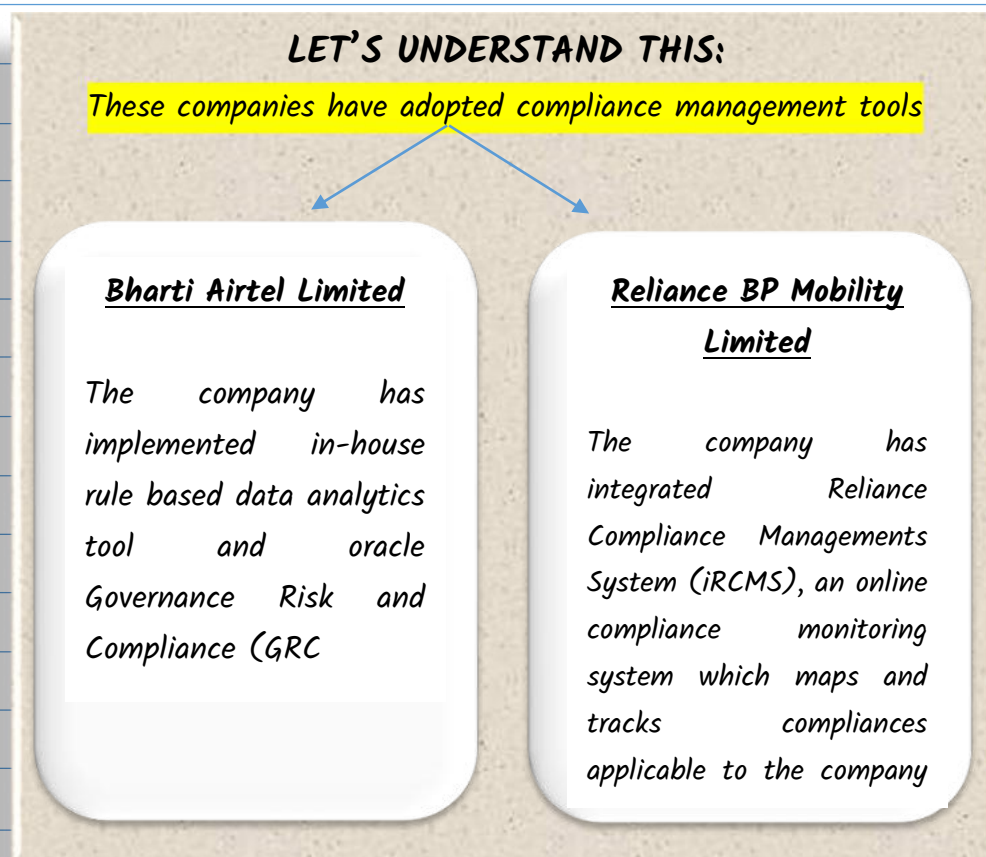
LET'S UNDERSTAND THIS:

These companies have adopted compliance management tools

Bharti Airtel Limited

The company has implemented in-house rule based data analytics tool and oracle Governance Risk and Compliance (GRC

Reliance BP Mobility Limited

The company has integrated Reliance Compliance Managements System (iRCMS), an online compliance monitoring system which maps and tracks compliances applicable to the company